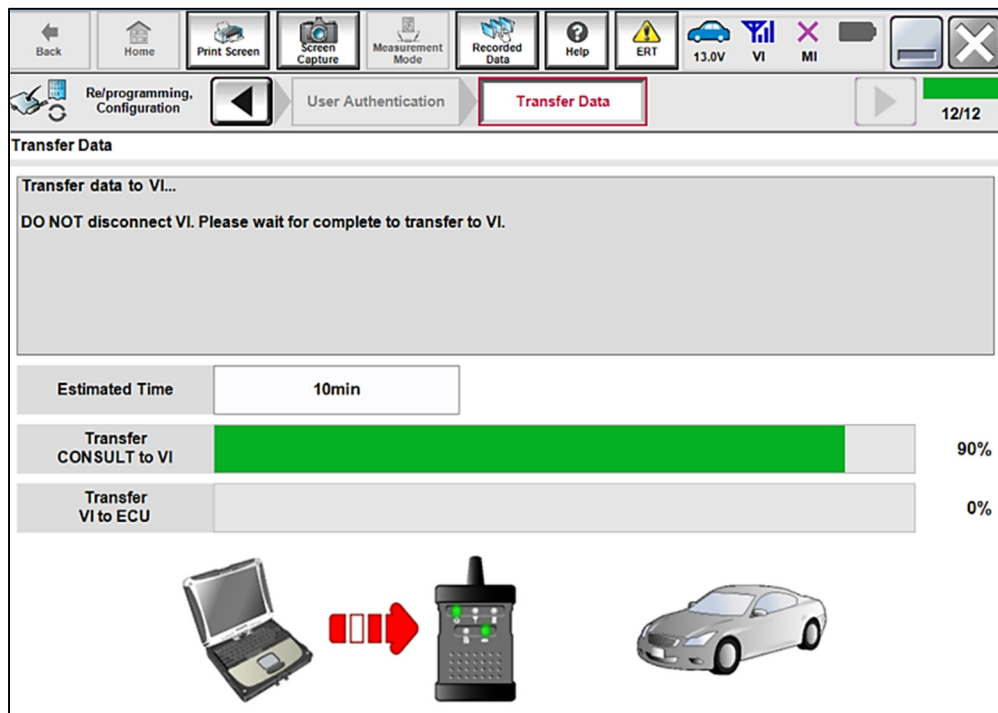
Back Home Print Screen Screen Capture Measurement Mode Recorded Data Help ERT 13.0V VI MI

Re/programming, Configuration User Authentication Transfer Data 12/12

Transfer Data

Transfer data to VI...

DO NOT disconnect VI. Please wait for complete to transfer to VI.

Estimated Time 10min

Transfer CONSULT to VI 90%

Transfer VI to ECU 0%